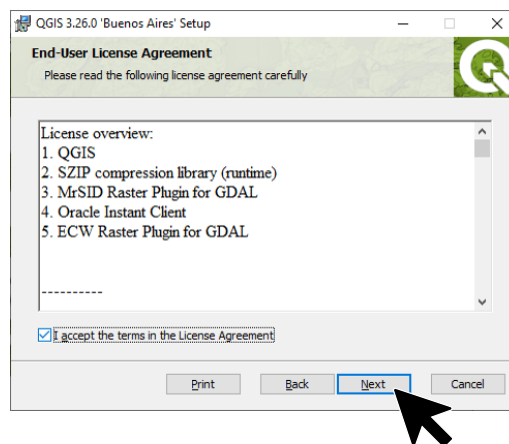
QGIS 3.26.0 'Buenos Aires' Setup

End-User License Agreement

Please read the following license agreement carefully

License overview:
1. QGIS
2. SZIP compression library (runtime)
3. MrSID Raster Plugin for GDAL
4. Oracle Instant Client
5. ECW Raster Plugin for GDAL

----------

I accept the terms in the License Agreement

Print Back Next Cancel